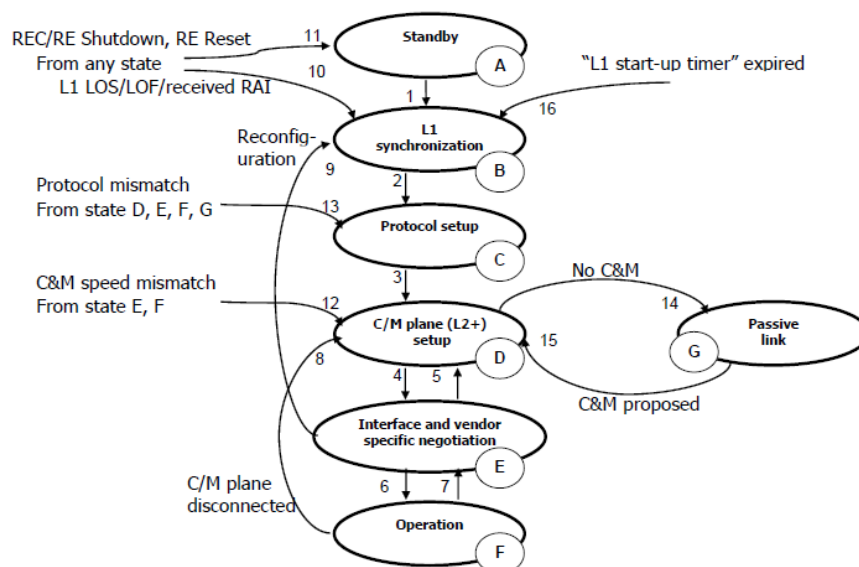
REC/RE Shutdown, RE Reset
From any state
L1 LOS/LOF/received RAI

11

10

Standby

A

1

"L1 start-up timer" expired

16

Reconfiguration

9

L1 synchronization

B

2

Protocol mismatch
From state D, E, F, G

13

Protocol setup

C

3

No C&M

C&M speed mismatch
From state E, F

12

14

C/M plane (L2+) setup

D

15

Passive link

G

8

4

5

C&M proposed

Interface and vendor specific negotiation

E

C/M plane disconnected

6

7

Operation

F